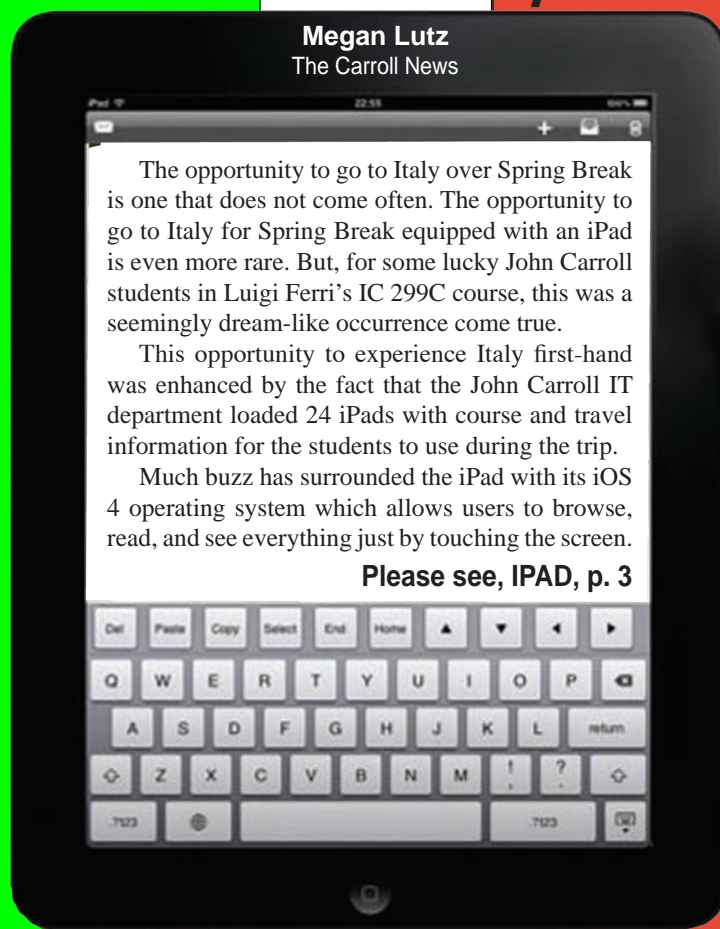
Megan Lutz
The Carroll News

iPad
22:55
100%

The opportunity to go to Italy over Spring Break is one that does not come often. The opportunity to go to Italy for Spring Break equipped with an iPad is even more rare. But, for some lucky John Carroll students in Luigi Ferri's IC 299C course, this was a seemingly dream-like occurrence come true.

This opportunity to experience Italy first-hand was enhanced by the fact that the John Carroll IT department loaded 24 iPads with course and travel information for the students to use during the trip.

Much buzz has surrounded the iPad with its iOS 4 operating system which allows users to browse, read, and see everything just by touching the screen.

Please see, IPAD, p. 3

Del Paste Copy Select End Home ▲ ▼ ◄ ►
Q W E R T Y U I O P
A S D F G H J K L return
Z X C V B N M ! ?
.?123 .?123